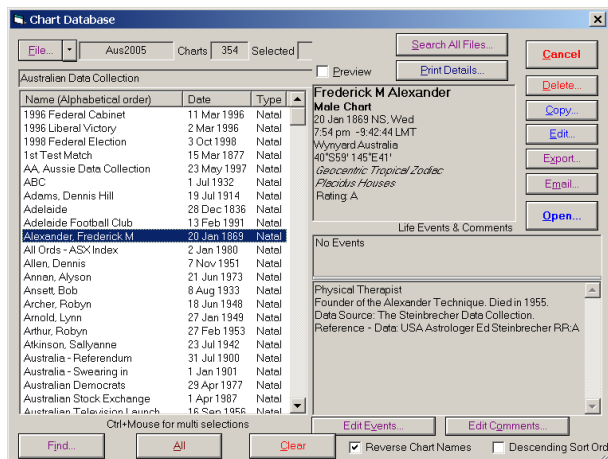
Chart Database

File... | Aus2005 | Charts 354 | Selected

Search All Files...

Cancel

Australian Data Collection

Preview

Print Details...

| Name (Alphabetical order) | Date | Type |
|---|---|---|
| 1996 Federal Cabinet | 11 Mar 1996 | Natal |
| 1996 Liberal Victory | 2 Mar 1996 | Natal |
| 1998 Federal Election | 3 Oct 1998 | Natal |
| 1st Test Match | 15 Mar 1877 | Natal |
| AA, Aussie Data Collection | 23 May 1997 | Natal |
| ABC | 1 Jul 1932 | Natal |
| Adams, Dennis Hill | 19 Jul 1914 | Natal |
| Adelaide | 28 Dec 1836 | Natal |
| Adelaide Football Club | 13 Feb 1991 | Natal |
| Alexander, Frederick M | 20 Jan 1869 | Natal |
| All Ords - ASX Index | 2 Jan 1980 | Natal |
| Allen, Dennis | 7 Nov 1951 | Natal |
| Annan, Alyson | 21 Jun 1973 | Natal |
| Ansett, Bob | 8 Aug 1933 | Natal |
| Archer, Robyn | 18 Jun 1948 | Natal |
| Arnold, Lynn | 27 Jan 1949 | Natal |
| Arthur, Robyn | 27 Feb 1953 | Natal |
| Atkinson, Sallyanne | 23 Jul 1942 | Natal |
| Australia - Referendum | 31 Jul 1900 | Natal |
| Australia - Swearing in | 1 Jan 1901 | Natal |
| Australian Democrats | 29 Apr 1977 | Natal |
| Australian Stock Exchange | 1 Apr 1987 | Natal |
| Australian Television Launch | 16 Sep 1956 | Natal |

Frederick M Alexander
Male Chart
20 Jan 1869 NS, Wed
7:54 pm -9:42:44 LMT
Wynyard Australia
40°S59' 145°E41'
Geocentric Tropical Zodiac
Placidus Houses
Rating: A

Delete...
Copy...
Edit...
Export...
Email...
Open...

Life Events & Comments

No Events

Physical Therapist
Founder of the Alexander Technique. Died in 1955.
Data Source: The Steinbrecher Data Collection.
Reference - Data: USA Astrologer Ed Steinbrecher RR:A

Ctrl+Mouse for multi selections

Edit Events...
Edit Comments...

Find...
All
Clear
Reverse Chart Names
Descending Sort Ord